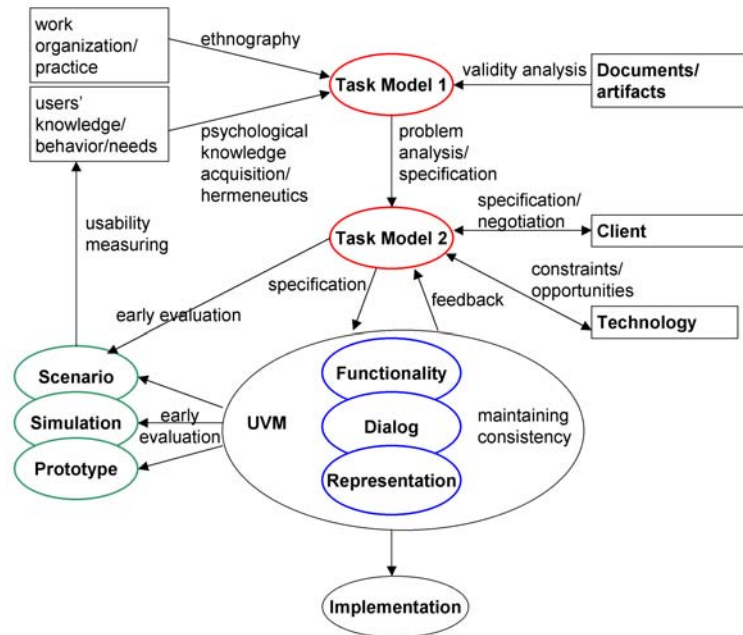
work organization/ practice

ethnography

Task Model 1

validity analysis

Documents/ artifacts

users' knowledge/ behavior/needs

psychological knowledge acquisition/ hermeneutics

problem analysis/ specification

usability measuring

specification/ negotiation

Task Model 2

Client

constraints/ opportunities

specification

feedback

early evaluation

Technology

Scenario

Simulation

Prototype

early evaluation

UVM

Functionality

Dialog

Representation

maintaining consistency

Implementation